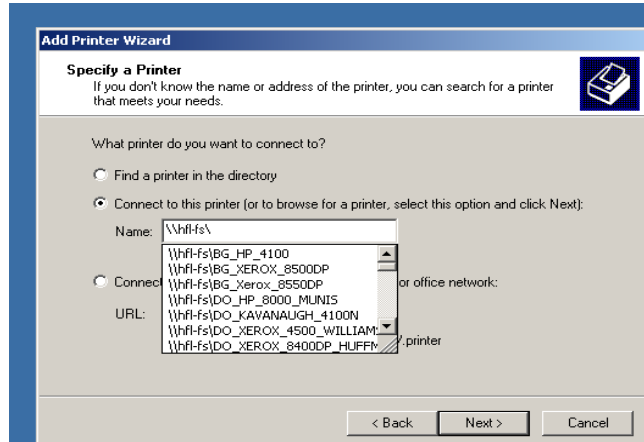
Add Printer Wizard

Specify a Printer
If you don't know the name or address of the printer, you can search for a printer that meets your needs.

What printer do you want to connect to?

Find a printer in the directory

Connect to this printer (or to browse for a printer, select this option and click Next):

Name: \\hfl-fs\

\\hfl-fs\BG_HP_4100
\\hfl-fs\BG_XEROX_8500DP
\\hfl-fs\BG_Xerox_8550DP
\\hfl-fs\DO_HP_8000_MUNIS
\\hfl-fs\DO_KAVANAUGH_4100N
\\hfl-fs\DO_XEROX_4500_WILLIAM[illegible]
\\hfl-fs\DO_XEROX_8400DP_HUFF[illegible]

Connect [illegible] or office network:

URL: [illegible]/.printer

< Back Next > Cancel